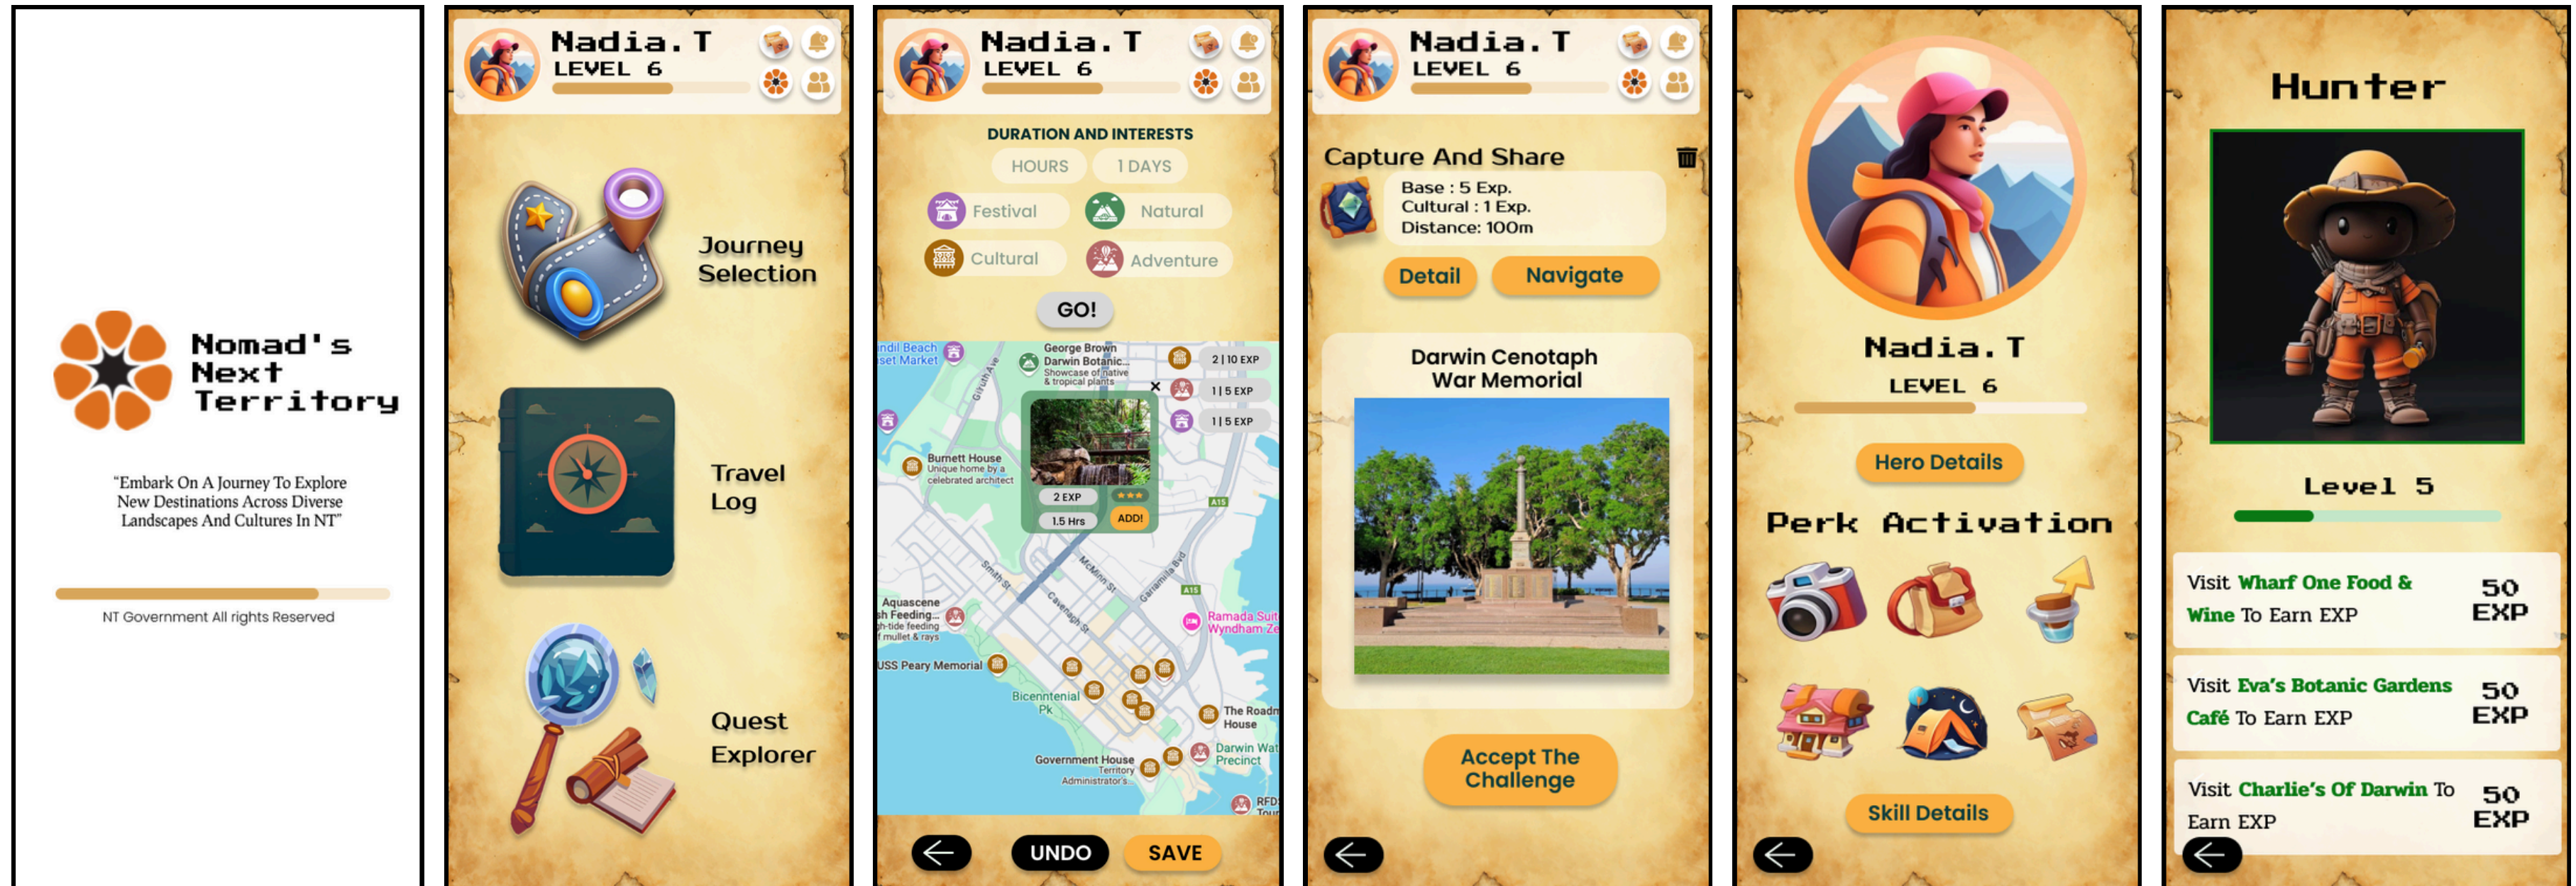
Nomad's Next Territory

"Embark On A Journey To Explore New Destinations Across Diverse Landscapes And Cultures In NT"

NT Government All rights Reserved

Nadia.T
LEVEL 6

Journey Selection

Travel Log

Quest Explorer

Nadia.T
LEVEL 6

DURATION AND INTERESTS

HOURS
1 DAYS

Festival
Natural
Cultural
Adventure

GO!

ndil Beach
set Market
George Brown Darwin Botanic...
Showcase of native & tropical plants
2 | 10 EXP
1 | 5 EXP
1 | 5 EXP
Burnett House
Unique home by a celebrated architect
2 EXP
1.5 Hrs
ADD!
Aquascene
h Feeding...
gh-tide feeding f mullet & rays
Ramada Suit Wyndham Ze
USS Peary Memorial
Bicentennial Pk
The Roadm House
Darwin Wat Precinct
Government House
Territory Administrator's
RFDS Tour
Smith St
Cavenagh St
McMinn St
Gardens Rd
A15
A15

UNDO
SAVE

Nadia.T
LEVEL 6

Capture And Share

Base : 5 Exp.
Cultural : 1 Exp.
Distance: 100m

Detail
Navigate

Darwin Cenotaph War Memorial

Accept The Challenge

Nadia.T
LEVEL 6

Hero Details

Perk Activation

Skill Details

Hunter

Level 5

Visit Wharf One Food & Wine To Earn EXP
50 EXP

Visit Eva's Botanic Gardens Café To Earn EXP
50 EXP

Visit Charlie's Of Darwin To Earn EXP
50 EXP